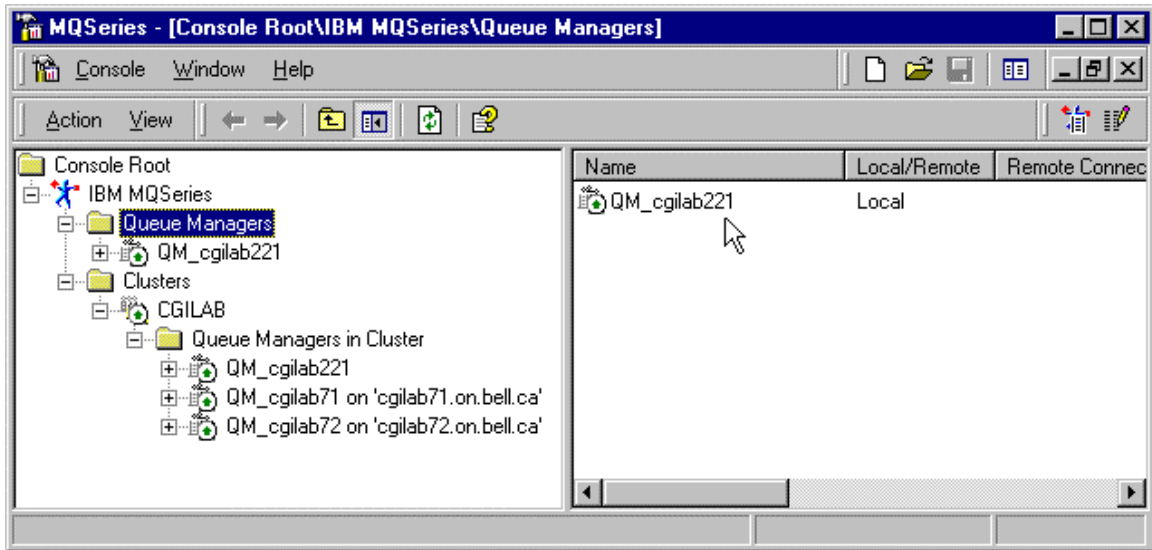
MQSeries - [Console Root\IBM MQSeries\Queue Managers]

Console Window Help

Action View

Console Root
IBM MQSeries
Queue Managers
QM_cgilab221
Clusters
CGILAB
Queue Managers in Cluster
QM_cgilab221
QM_cgilab71 on 'cgilab71.on.bell.ca'
QM_cgilab72 on 'cgilab72.on.bell.ca'

| Name | Local/Remote | Remote Connec |
|---|---|---|
| QM_cgilab221 | Local | |